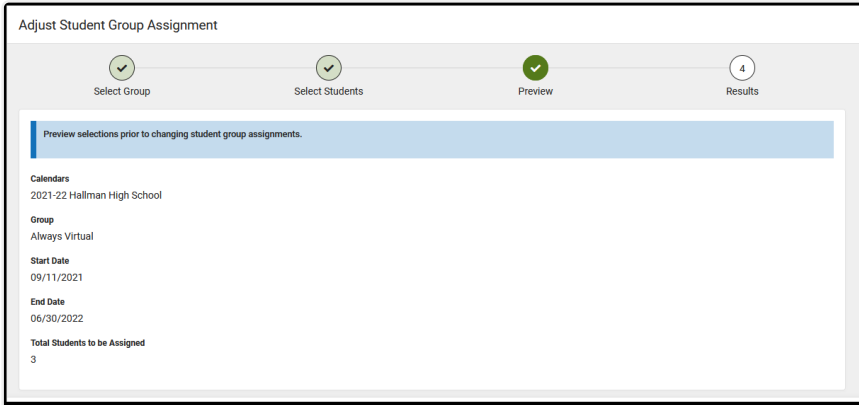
Adjust Student Group Assignment

Select Group

Select Students

Preview

4

Results

Preview selections prior to changing student group assignments.

Calendars
2021-22 Hallman High School

Group
Always Virtual

Start Date
09/11/2021

End Date
06/30/2022

Total Students to be Assigned
3